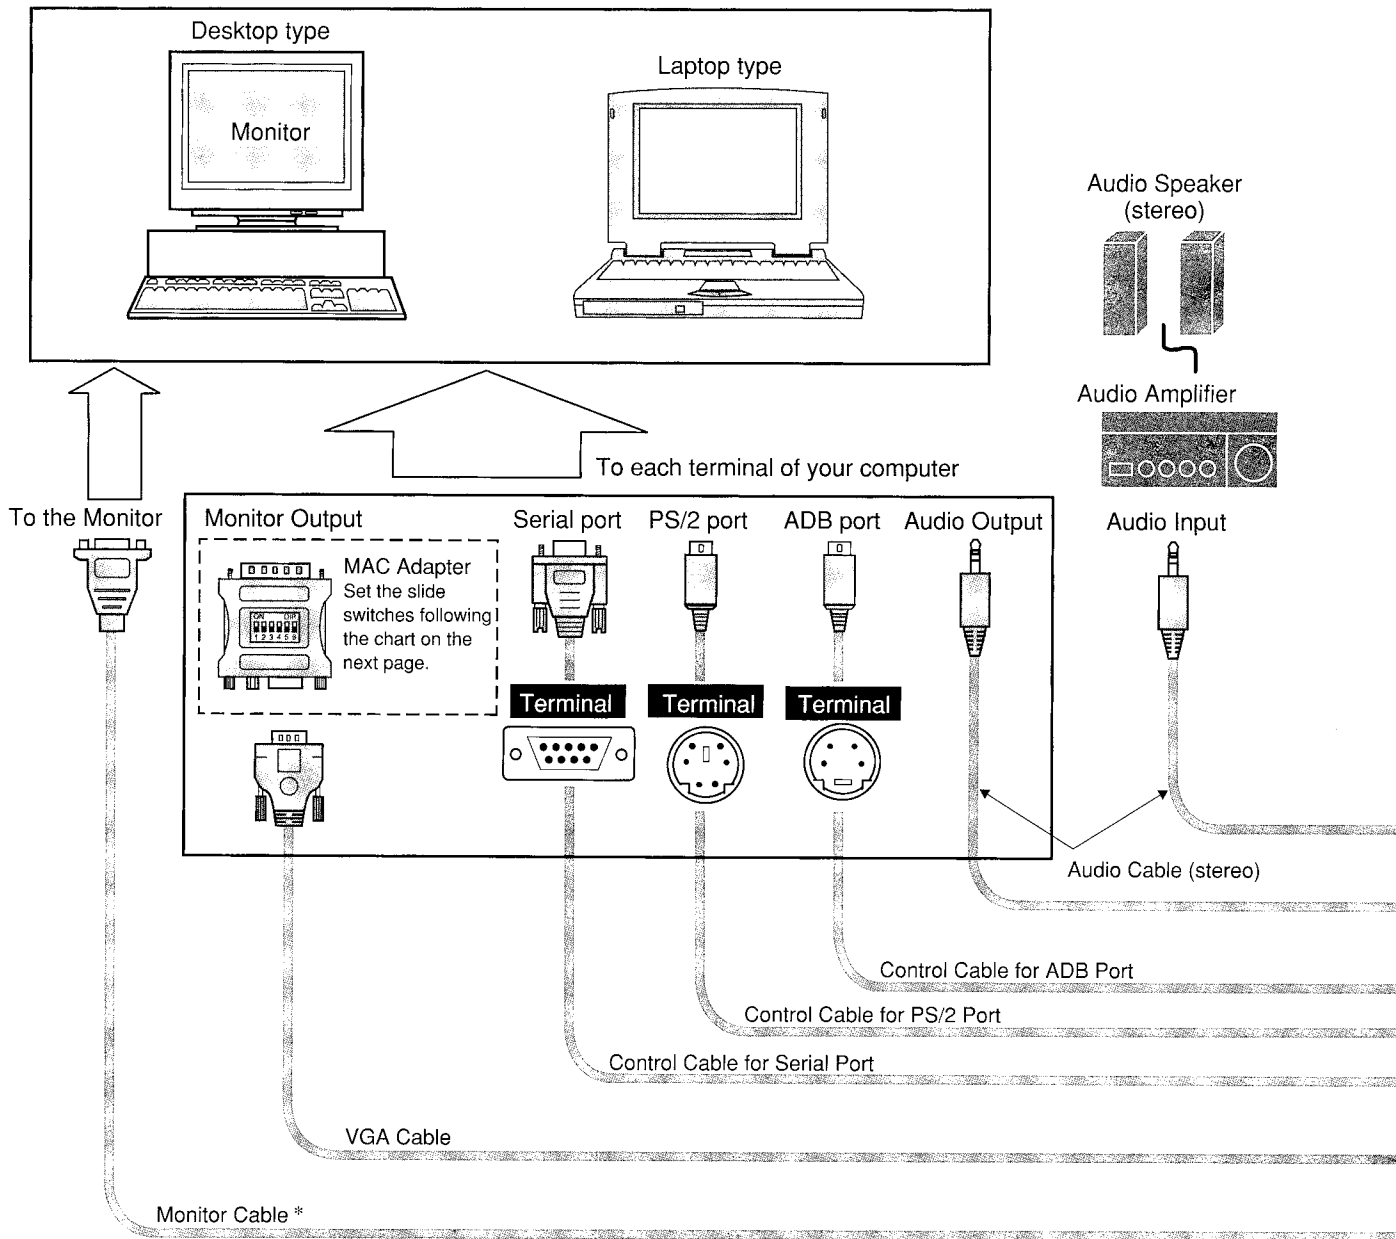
Desktop type

Monitor

Laptop type

Audio Speaker (stereo)

Audio Amplifier

To each terminal of your computer

To the Monitor

Monitor Output

MAC Adapter
Set the slide switches following the chart on the next page.

Serial port

PS/2 port

ADB port

Audio Output

Audio Input

Terminal

Terminal

Terminal

Audio Cable (stereo)

Control Cable for ADB Port

Control Cable for PS/2 Port

Control Cable for Serial Port

VGA Cable

Monitor Cable *